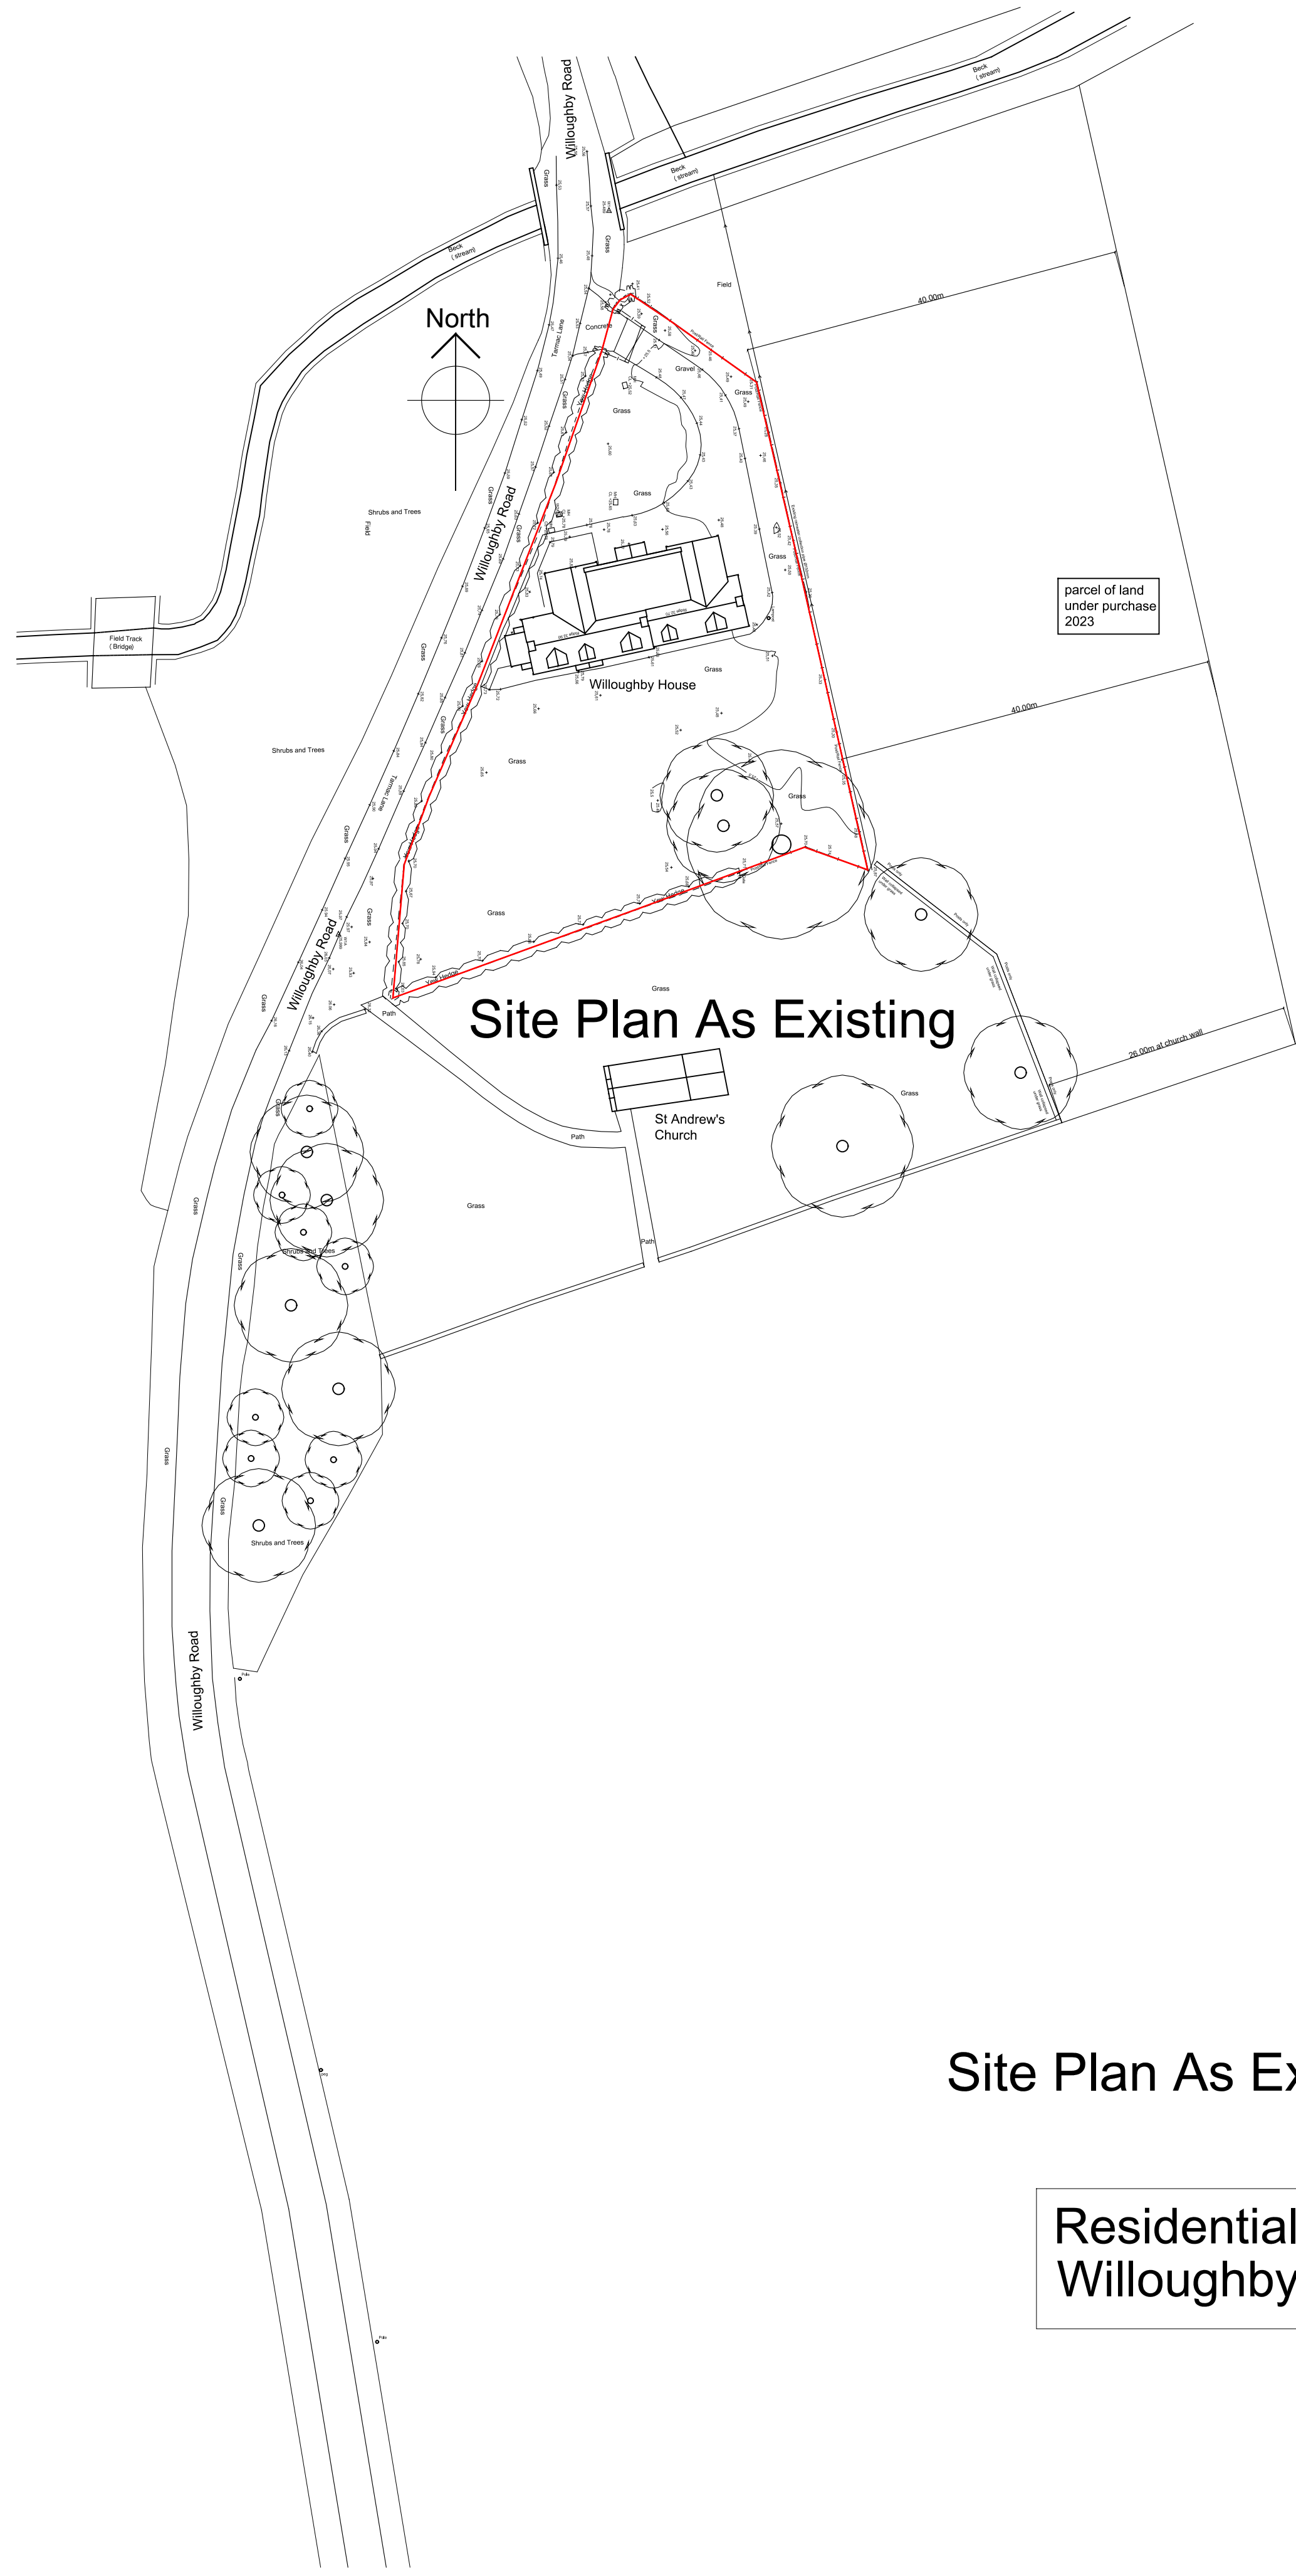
Willoughby Road

Beck (stream)

Beck (stream)

Beck (stream)

Grass

Grass

North

Field

40.00m

Concrete

Tarmac Lane

Gravel

Grass

Grass

Grass

Shrubs and Trees

Field

Willoughby Road

Grass

Grass

parcel of land under purchase 2023

Field Track (Bridge)

Grass

Willoughby House

Grass

40.00m

Shrubs and Trees

Grass

Tarmac Lane

Grass

Grass

Grass

Grass

Willoughby Road

Grass

Grass

Path

Site Plan As Existing

26.00m at church wall

Grass

St Andrew's Church

Path

Grass

Grass

Grass

Path

Shrubs and Trees

Grass

Grass

Grass

Shrubs and Trees

Willoughby Road

Site Plan As Ex

Residential
Willoughby